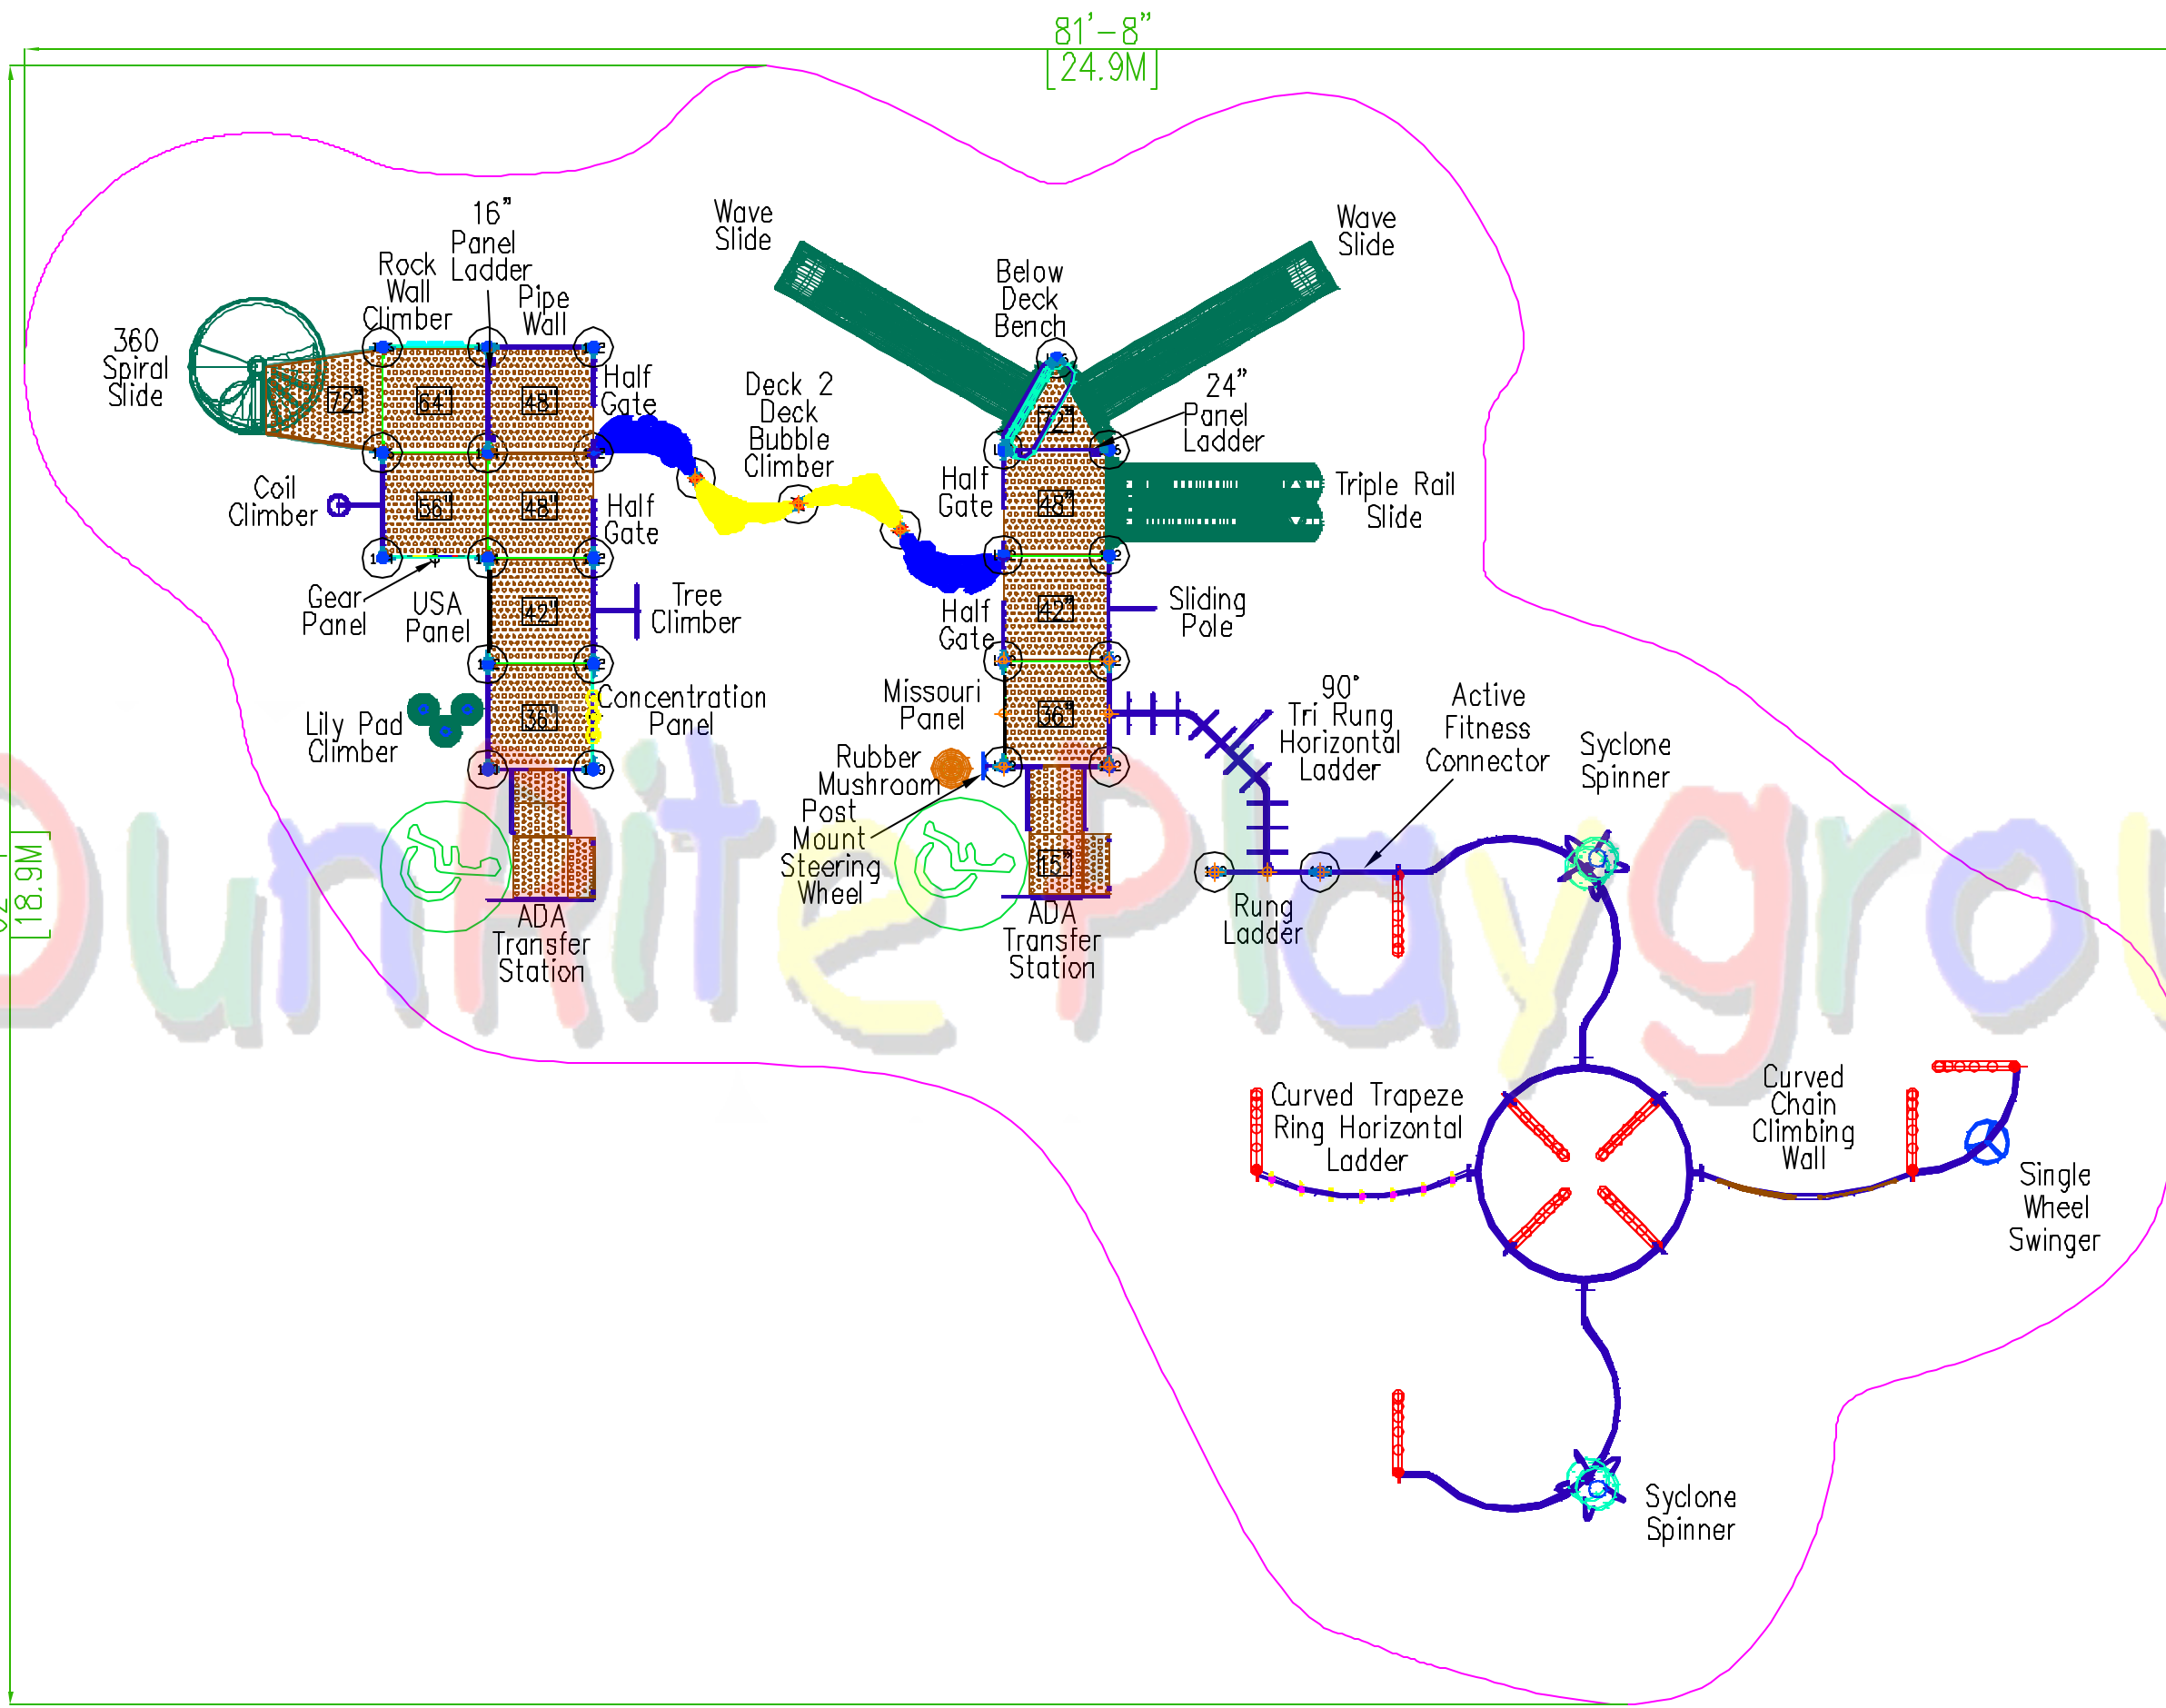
81'-8"
[24.9M]

[18.9M]

16" Panel Ladder

Rock Wall Climber

Pipe Wall

360 Spiral Slide

72"

64"

48"

Half Gate

Wave Slide

Deck 2 Deck Bubble Climber

Below Deck Bench

Wave Slide

24" Panel Ladder

72"

Coil Climber

56"

48"

Half Gate

Half Gate

48"

Triple Rail Slide

Gear Panel

USA Panel

42"

Tree Climber

Half Gate

42"

Sliding Pole

Lily Pad Climber

36"

Concentration Panel

Missouri Panel

36"

90° Tri Rung Horizontal Ladder

Active Fitness Connector

Syclone Spinner

Rubber Mushroom Post Mount Steering Wheel

15"

ADA Transfer Station

ADA Transfer Station

Rung Ladder

DuraRite Playground

Curved Trapeze Ring Horizontal Ladder

Curved Chain Climbing Wall

Single Wheel Swinger

Syclone Spinner